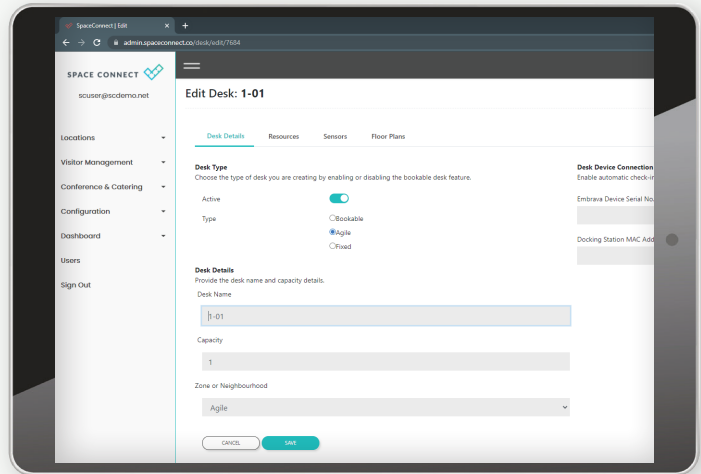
SpaceConnect | Edit

admin.spaceconnect.co/desk/edit/7684

SPACE CONNECT

scuser@scdemo.net

Locations

Visitor Management

Conference & Catering

Configuration

Dashboard

Users

Sign Out

Edit Desk: 1-01

Desk Details

Resources

Sensors

Floor Plans

Desk Type

Choose the type of desk you are creating by enabling or disabling the bookable desk feature.

Active

Type

Bookable

Agile

Fixed

Desk Details

Provide the desk name and capacity details.

Desk Name

1-01

Capacity

1

Zone or Neighbourhood

Agile

CANCEL

SAVE

Desk Device Connection

Enable automatic check-i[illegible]

Embrava Device Serial No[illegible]

Docking Station MAC Add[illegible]